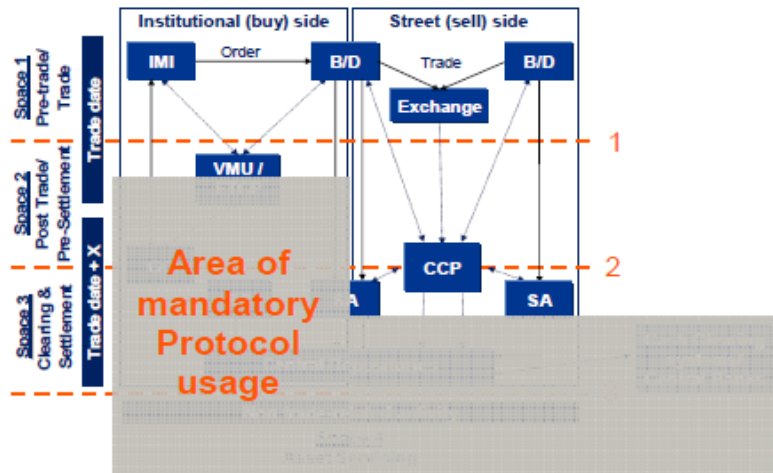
Institutional (buy) side

Street (sell) side

Space 1
Pre-trade/
Trade

Trade date

IMI

Order

B/D

Trade

B/D

Exchange

1

Space 2
Post Trade/
Pre-Settlement

VMU /

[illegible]

Trade date + X

CCP

2

Space 3
Clearing &
Settlement

A

SA

Area of mandatory Protocol usage

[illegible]